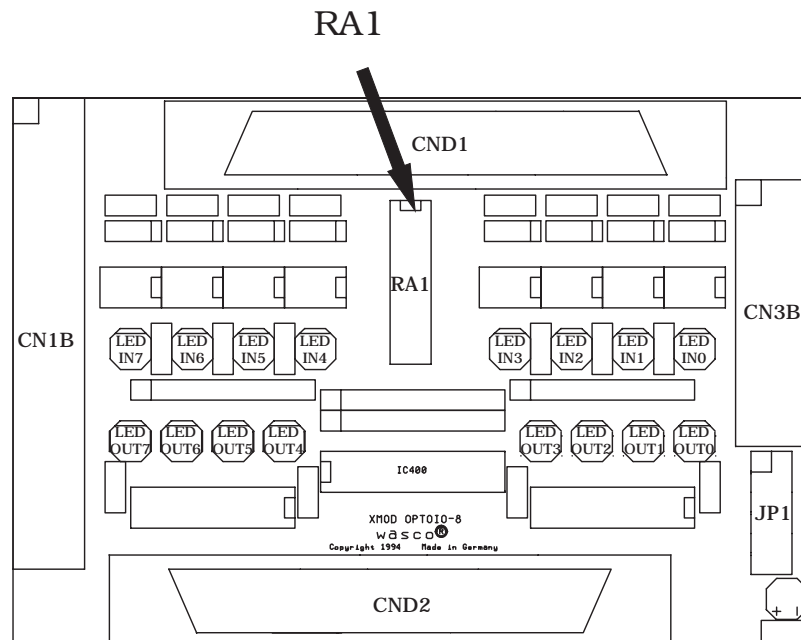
RA1

CND1

RA1

CN1B

CN3B

LED IN7
LED IN6
LED IN5
LED IN4
LED IN3
LED IN2
LED IN1
LED IN0

LED OUT7
LED OUT6
LED OUT5
LED OUT4
LED OUT3
LED OUT2
LED OUT1
LED OUT0

IC400

JP1

XMOD OPTOIO-8
wasco®
Copyright 1994 Made in Germany

CND2

+